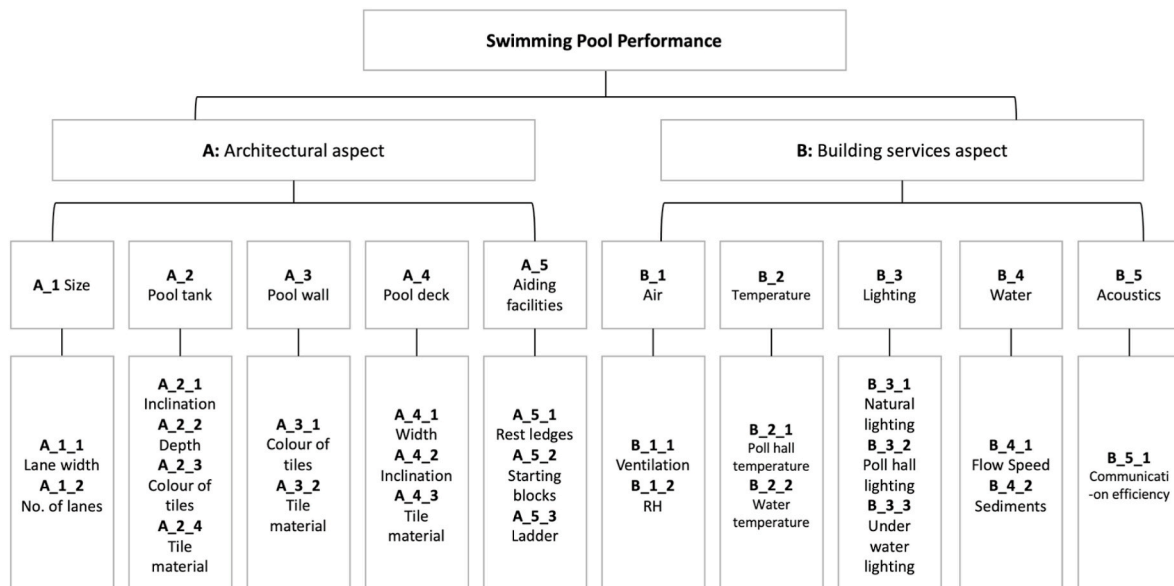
Swimming Pool Performance

A: Architectural aspect

B: Building services aspect

A_1 Size

A_2
Pool tank

A_3
Pool wall

A_4
Pool deck

A_5
Aiding facilities

B_1
Air

B_2
Temperature

B_3
Lighting

B_4
Water

B_5
Acoustics

A_1_1
Lane width
A_1_2
No. of lanes

A_2_1
Inclination
A_2_2
Depth
A_2_3
Colour of tiles
A_2_4
Tile material

A_3_1
Colour of tiles
A_3_2
Tile material

A_4_1
Width
A_4_2
Inclination
A_4_3
Tile material

A_5_1
Rest ledges
A_5_2
Starting blocks
A_5_3
Ladder

B_1_1
Ventilation
B_1_2
RH

B_2_1
Poll hall temperature
B_2_2
Water temperature

B_3_1
Natural lighting
B_3_2
Poll hall lighting
B_3_3
Under water lighting

B_4_1
Flow Speed
B_4_2
Sediments

B_5_1
Communicati-on efficiency